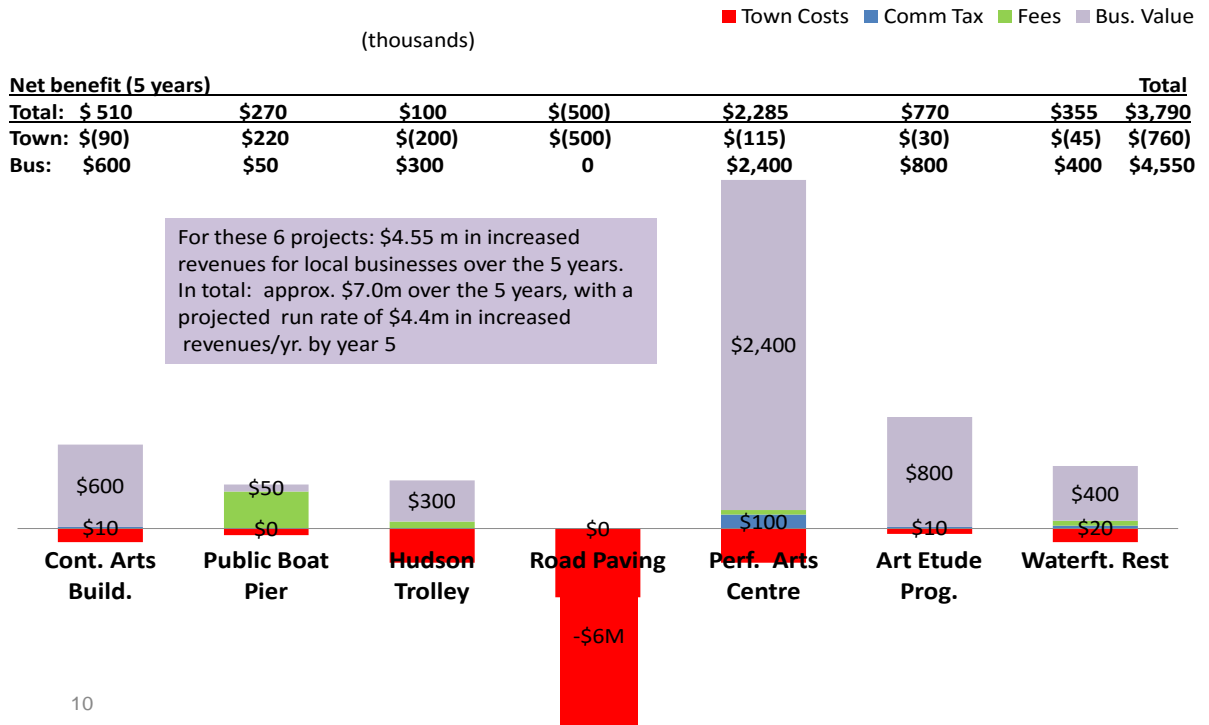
Town Costs Comm Tax Fees Bus. Value

(thousands)

| Net benefit (5 years) | | | | | | | Total |
|---|---|---|---|---|---|---|---|
| Total: $ 510 | $270 | $100 | $(500) | $2,285 | $770 | $355 | $3,790 |
| Town: $(90) | $220 | $(200) | $(500) | $(115) | $(30) | $(45) | $(760) |
| Bus: $600 | $50 | $300 | 0 | $2,400 | $800 | $400 | $4,550 |

For these 6 projects: $4.55 m in increased revenues for local businesses over the 5 years. In total: approx. $7.0m over the 5 years, with a projected run rate of $4.4m in increased revenues/yr. by year 5

$600
$10
Cont. Arts Build.

$50
$0
Public Boat Pier

$300
Hudson Trolley

$0
-$6M
Road Paving

$2,400
$100
Perf. Arts Centre

$800
$10
Art Etude Prog.

$400
$20
Waterft. Rest

10